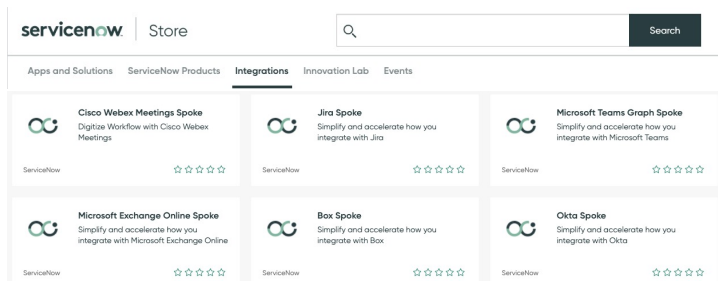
servicenow | Store

Search

Apps and Solutions ServiceNow Products Integrations Innovation Lab Events

Cisco Webex Meetings Spoke
Digitize Workflow with Cisco Webex Meetings
ServiceNow

Jira Spoke
Simplify and accelerate how you integrate with Jira
ServiceNow

Microsoft Teams Graph Spoke
Simplify and accelerate how you integrate with Microsoft Teams
ServiceNow

Microsoft Exchange Online Spoke
Simplify and accelerate how you integrate with Microsoft Exchange Online
ServiceNow

Box Spoke
Simplify and accelerate how you integrate with Box
ServiceNow

Okta Spoke
Simplify and accelerate how you integrate with Okta
ServiceNow